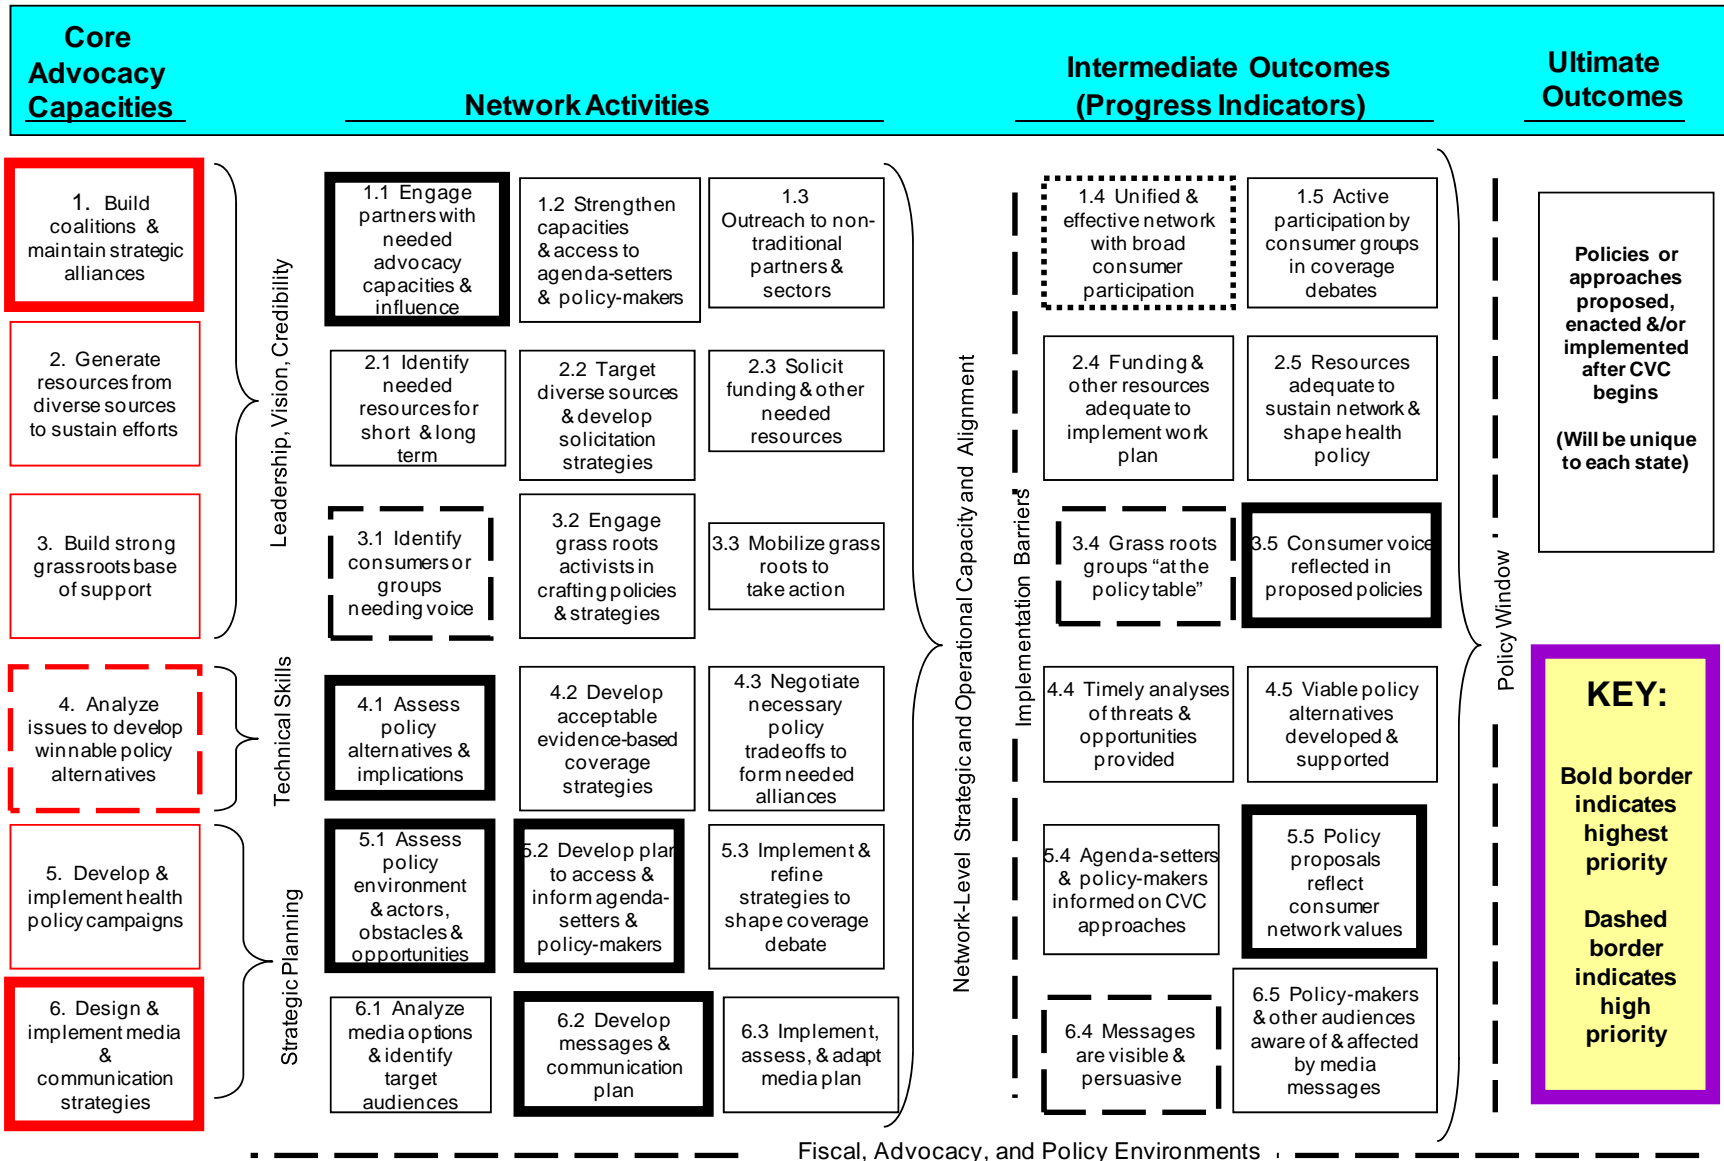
Core Advocacy Capacities

Network Activities

Intermediate Outcomes (Progress Indicators)

Ultimate Outcomes

1. Build coalitions & maintain strategic alliances

2. Generate resources from diverse sources to sustain efforts

3. Build strong grassroots base of support

4. Analyze issues to develop winnable policy alternatives

5. Develop & implement health policy campaigns

6. Design & implement media & communication strategies

Leadership, Vision, Credibility

Technical Skills

Strategic Planning

1.1 Engage partners with needed advocacy capacities & influence

1.2 Strengthen capacities & access to agenda-setters & policy-makers

1.3 Outreach to non-traditional partners & sectors

2.1 Identify needed resources for short & long term

2.2 Target diverse sources & develop solicitation strategies

2.3 Solicit funding & other needed resources

3.1 Identify consumers or groups needing voice

3.2 Engage grass roots activists in crafting policies & strategies

3.3 Mobilize grass roots to take action

4.1 Assess policy alternatives & implications

4.2 Develop acceptable evidence-based coverage strategies

4.3 Negotiate necessary policy tradeoffs to form needed alliances

5.1 Assess policy environment & actors, obstacles & opportunities

5.2 Develop plan to access & inform agenda-setters & policy-makers

5.3 Implement & refine strategies to shape coverage debate

6.1 Analyze media options & identify target audiences

6.2 Develop messages & communication plan

6.3 Implement, assess, & adapt media plan

Network-Level Strategic and Operational Capacity and Alignment

Implementation Barriers

1.4 Unified & effective network with broad consumer participation

1.5 Active participation by consumer groups in coverage debates

2.4 Funding & other resources adequate to implement work plan

2.5 Resources adequate to sustain network & shape health policy

3.4 Grass roots groups "at the policy table"

3.5 Consumer voice reflected in proposed policies

4.4 Timely analyses of threats & opportunities provided

4.5 Viable policy alternatives developed & supported

5.4 Agenda-setters & policy-makers informed on CVC approaches

5.5 Policy proposals reflect consumer network values

6.4 Messages are visible & persuasive

6.5 Policy-makers & other audiences aware of & affected by media messages

Policy Window

Policies or approaches proposed, enacted &/or implemented after CVC begins

(Will be unique to each state)

KEY:

Bold border indicates highest priority

Dashed border indicates high priority

Fiscal, Advocacy, and Policy Environments